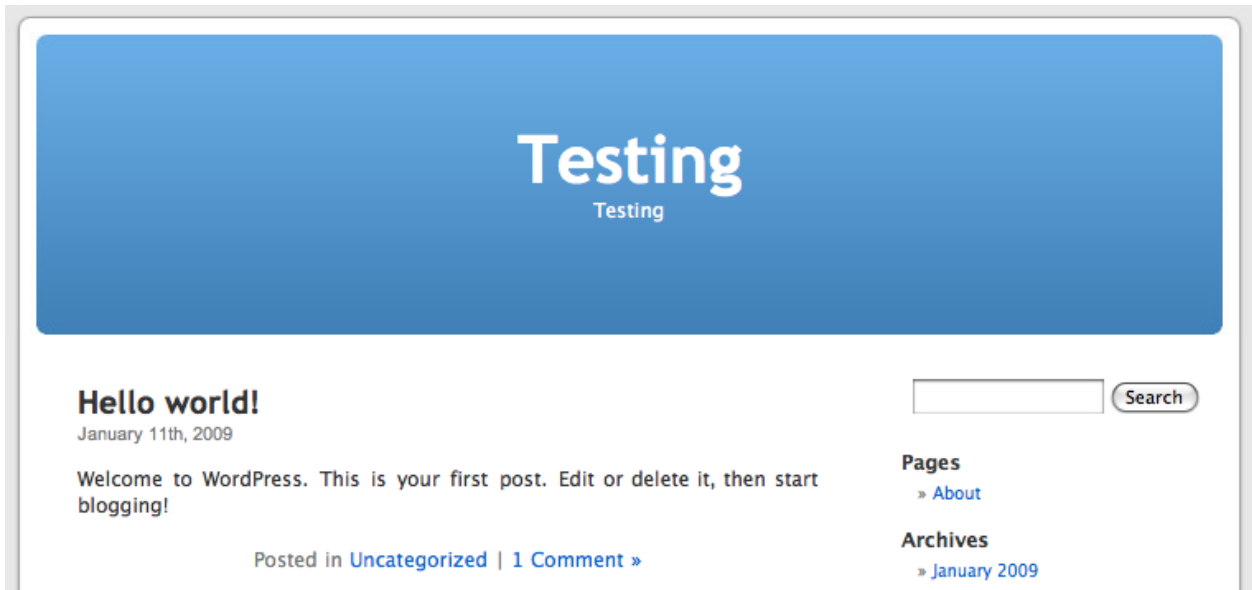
Testing
Testing

Hello world!
January 11th, 2009

Welcome to WordPress. This is your first post. Edit or delete it, then start blogging!

Posted in Uncategorized | 1 Comment »

Search

Pages
» About

Archives
» January 2009